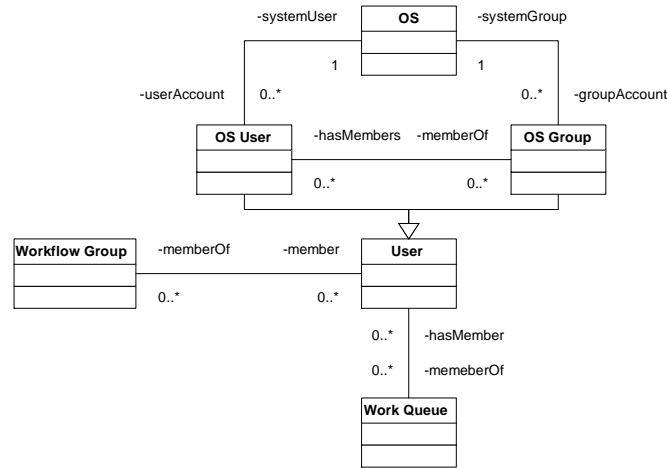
-systemUser
OS
-systemGroup
1
1
-userAccount
0..*
0..*
-groupAccount
OS User
-hasMembers
-memberOf
OS Group
0..*
0..*
Workflow Group
-memberOf
-member
User
0..*
0..*
0..*
-hasMember
0..*
-memeberOf
Work Queue